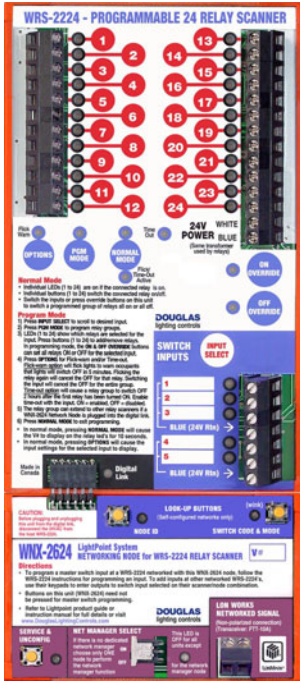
WRS-2224 - PROGRAMMABLE 24 RELAY SCANNER

1 2 3 4 5 6 7 8 9 10 11 12

13 14 15 16 17 18 19 20 21 22 23 24

Flick Warn

Time Out

OPTIONS

PGM MODE

NORMAL MODE

Flick/ Time-Out Active

24V POWER

WHITE BLUE

(Same transformer used by relays)

ON OVERRIDE

OFF OVERRIDE

Normal Mode
• Individual LEDs (1 to 24) are on if the connected relay is on.
• Individual buttons (1 to 24) switch the connected relay on/off.
• Switch the inputs or press override buttons on this unit to switch a programmed group of relays all on or all off.

Program Mode
1) Press INPUT SELECT to scroll to desired input.
2) Press PGM MODE to program relay groups.
3) LEDs (1 to 24) show which relays are selected for the input. Press buttons (1 to 24) to add/remove relays. In programming mode, the ON & OFF OVERRIDE buttons can set all relays ON or OFF for the selected input.
4) Press OPTIONS for Flick-warn and/or Time-out. Flick-warn option will flick lights to warn occupants that lights will switch OFF in 5 minutes. Flicking the relay again will cancel the OFF for the relay. Switching the input will cancel the OFF for the entire group. Time-out option will cause a relay group to switch OFF 2 hours after the first relay has been turned ON. Enable time-out with the input, ON = enabled, OFF = disabled.
5) The relay group can extend to other relay scanners if a WNX-2624 Network Node is plugged into the digital link.
6) Press NORMAL MODE to exit programming.
• In normal mode, pressing NORMAL MODE will cause the V# to display on the relay led's for 10 seconds.
• In normal mode, pressing OPTIONS will cause the input settings for the selected input to display.

DOUGLAS lighting controls

SWITCH INPUTS

INPUT SELECT

1 2 3

BLUE (24V Rtn)

4 5

BLUE (24V Rtn)

Made in Canada

Digital Link

CAUTION:
Before plugging and unplugging this unit from the digital link, disconnect the 24VAC from the main WRS-2224.

LOOK-UP BUTTONS
(Self-configured networks only)

(wink)

NODE ID

SWITCH CODE & MODE

WNX-2624 LightPoint System NETWORKING NODE for WRS-2224 RELAY SCANNER

V#

Directions
• To program a master switch input at a WRS-2224 networked with this WNX-2624 node, follow the WRS-2224 instructions for programming an input. To add inputs at other networked WRS-2224's, use their keypads to enter outputs to switch input selected on their scanner/node combination.
• Buttons on this unit (WNX-2624) need not be pressed for master switch programming.
• Refer to Lightpoint product guide or instruction manual for full details or visit www.DouglasLightingControls.com

DOUGLAS lighting controls

LON WORKS NETWORKED SIGNAL
(Non-polarized connection)
(Transceiver: FTT-10A)

SERVICE & UNCONFIG

NET MANAGER SELECT
If there is no dedicated network manager choose only ONE node to perform the network manager function

This LED is OFF for all units except for the network manager node

LonWorks